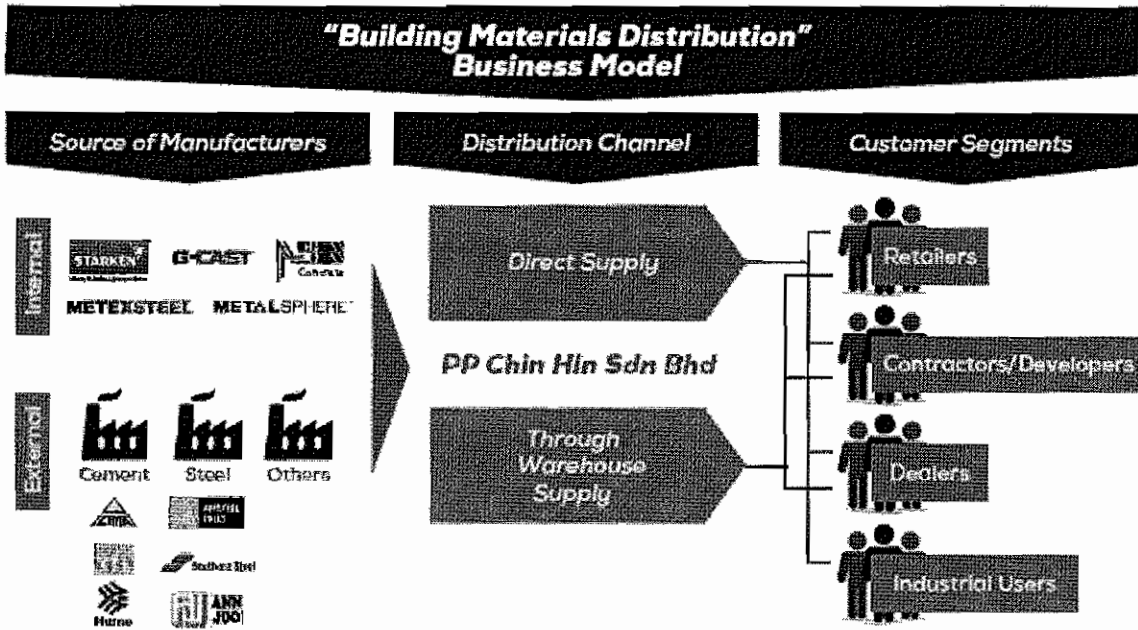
"Building Materials Distribution" Business Model

Source of Manufacturers

Distribution Channel

Customer Segments

Internal

STARKEN

G-CAST

Concrete

METEXSTEEL

METALSPHERE

External

Cement

Steel

Others

Southern Steel

Hume

ANN JOO

Direct Supply

PP Chin Hin Sdn Bhd

Through Warehouse Supply

Retailers

Contractors/Developers

Dealers

Industrial Users